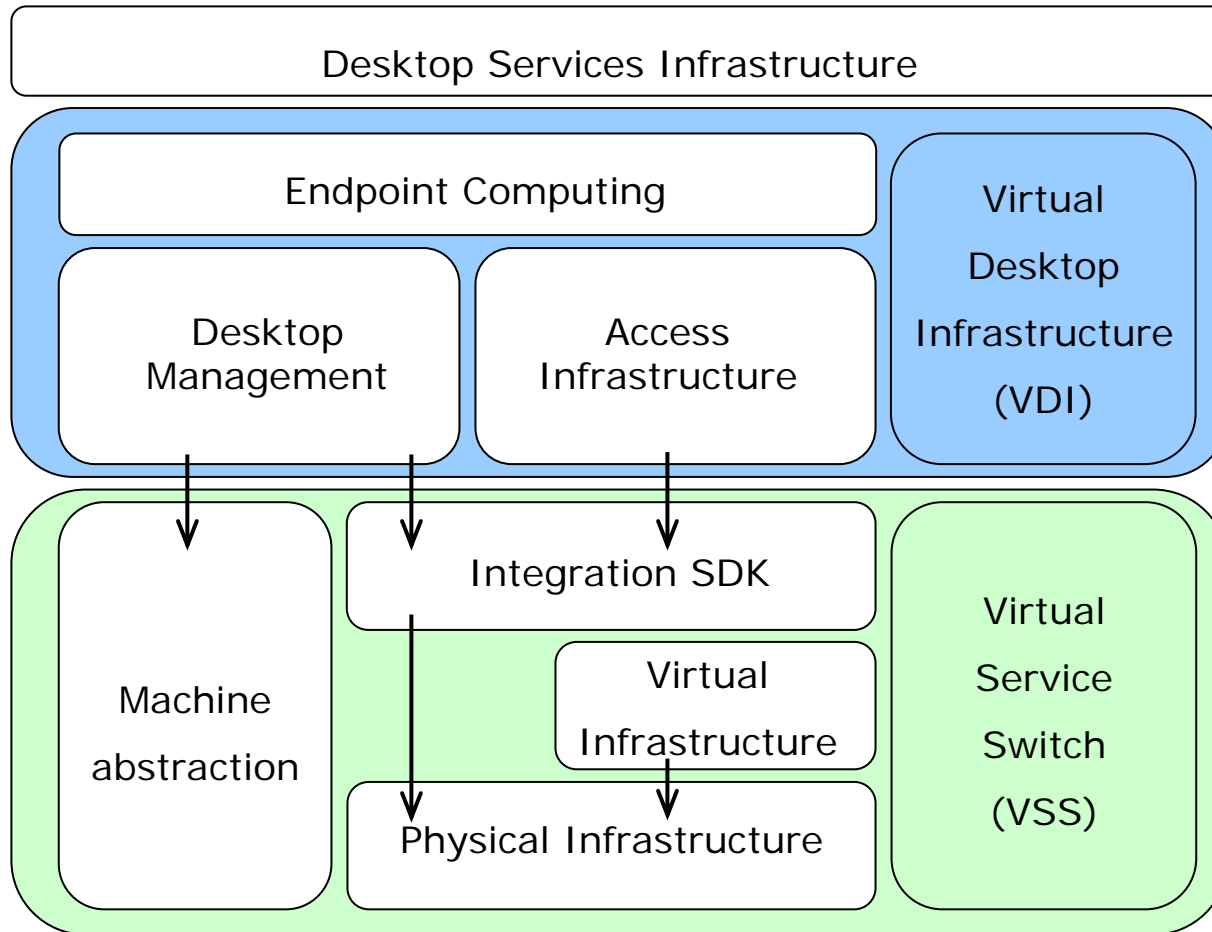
Desktop Services Infrastructure

Endpoint Computing

Virtual Desktop Infrastructure (VDI)

Desktop Management

Access Infrastructure

Machine abstraction

Integration SDK

Virtual Infrastructure

Physical Infrastructure

Virtual Service Switch (VSS)